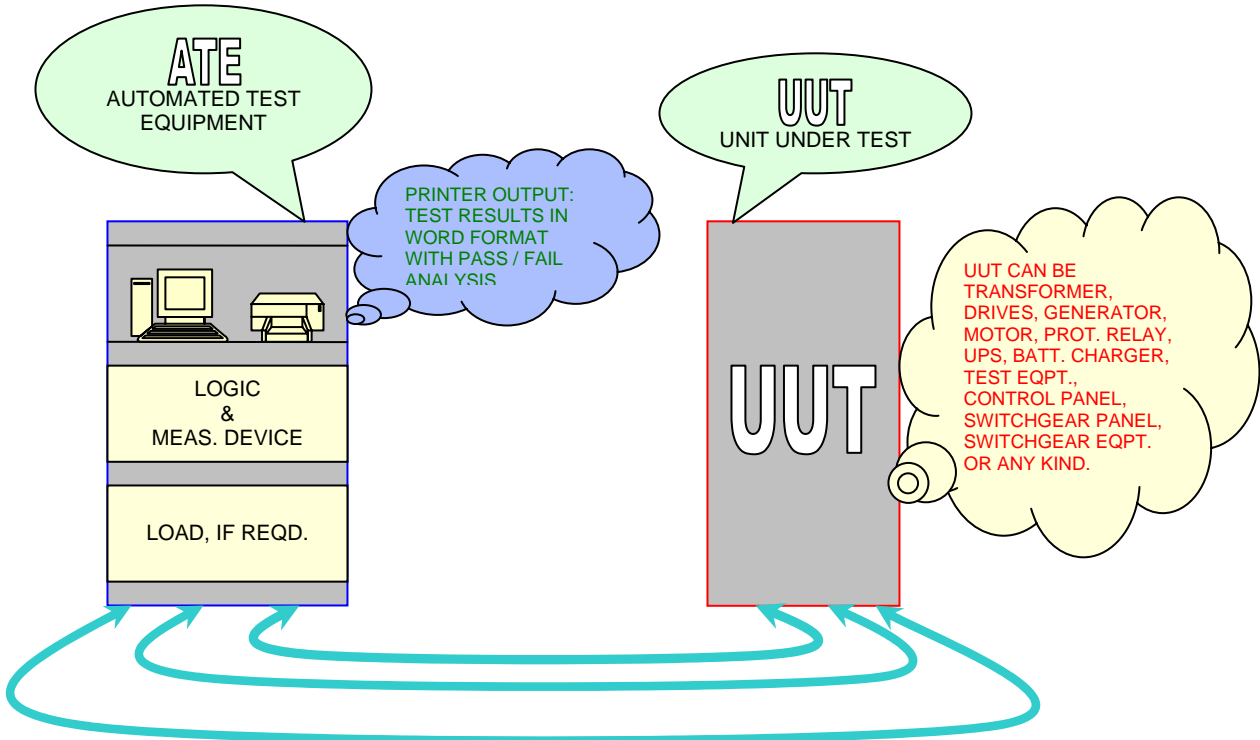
ATE
AUTOMATED TEST EQUIPMENT

PRINTER OUTPUT: TEST RESULTS IN WORD FORMAT WITH PASS / FAIL ANALYSIS

UUT
UNIT UNDER TEST

LOGIC
&
MEAS. DEVICE

LOAD, IF REQD.

UUT

UUT CAN BE TRANSFORMER, DRIVES, GENERATOR, MOTOR, PROT. RELAY, UPS, BATT. CHARGER, TEST EQPT., CONTROL PANEL, SWITCHGEAR PANEL, SWITCHGEAR EQPT. OR ANY KIND.